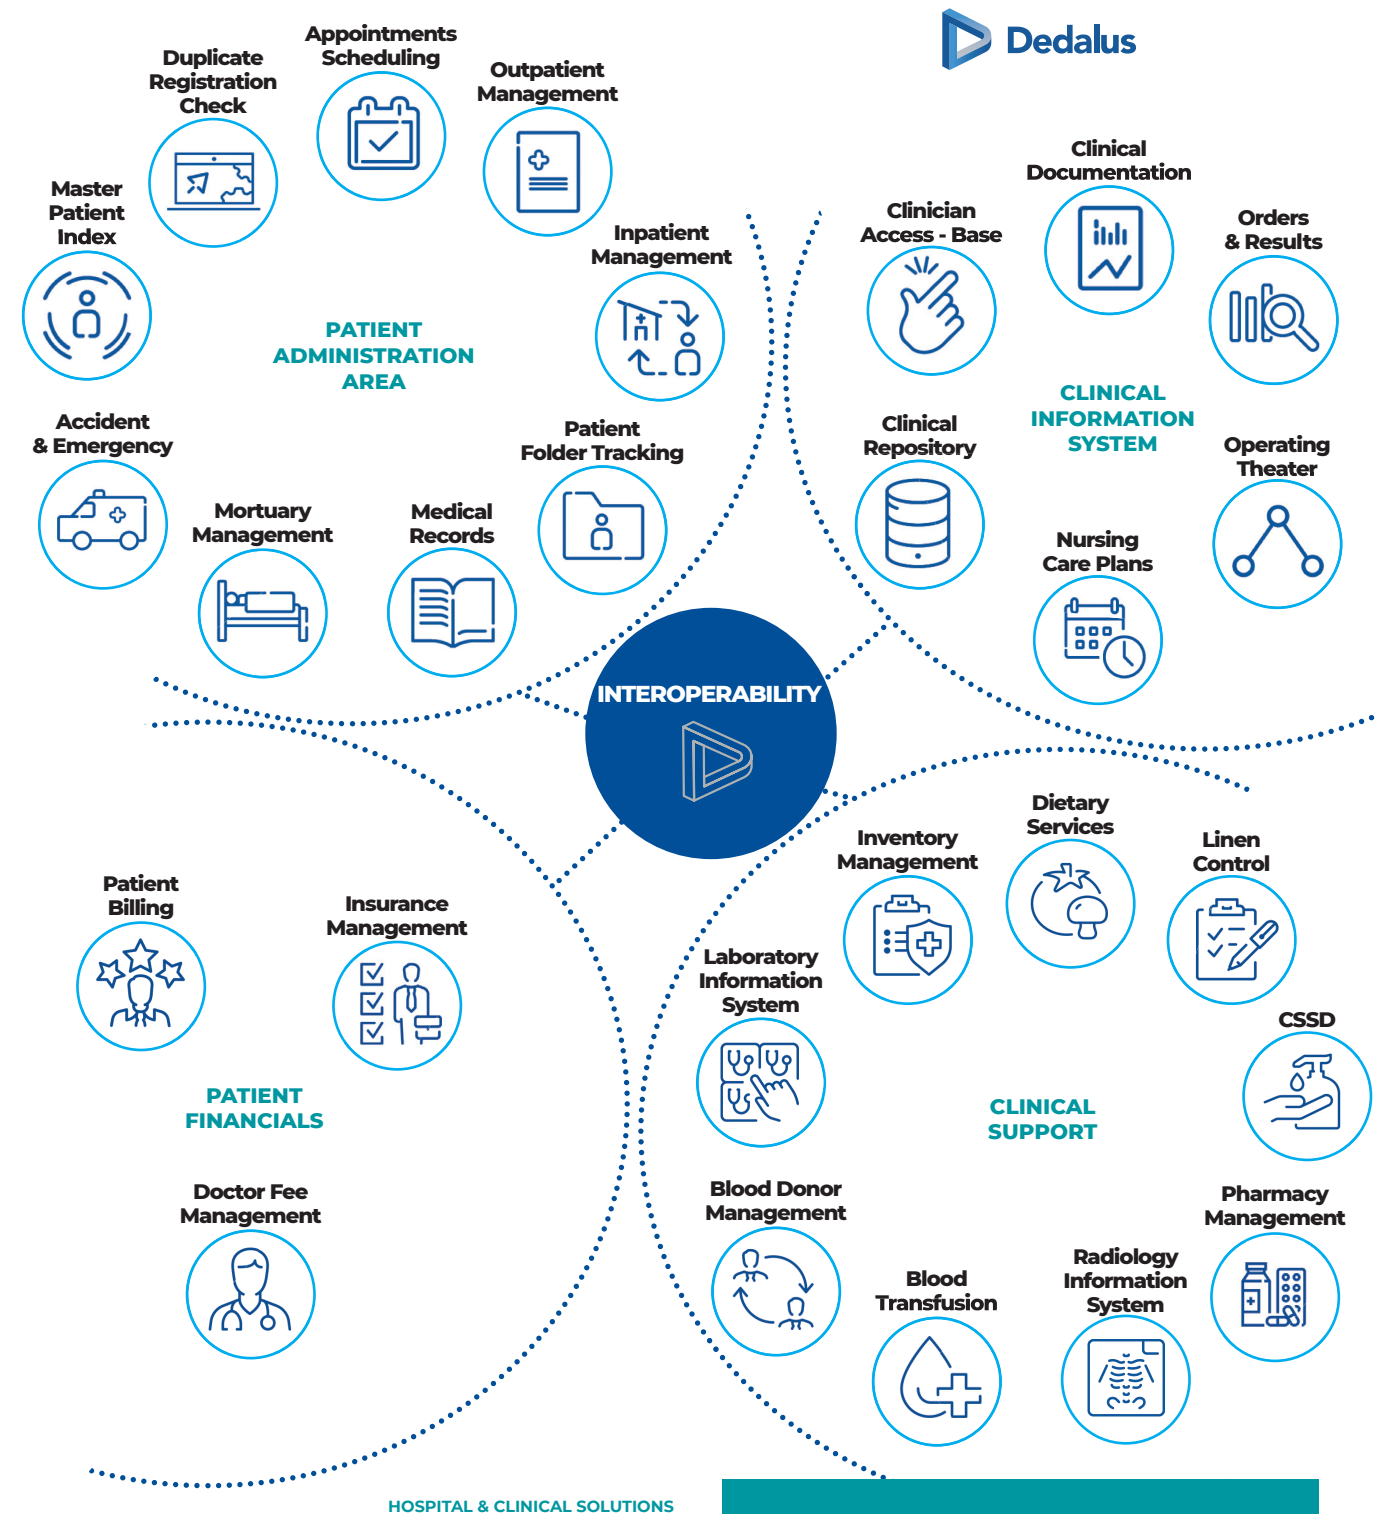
Dedalus

Appointments Scheduling

Duplicate Registration Check

Outpatient Management

Master Patient Index

Inpatient Management

PATIENT ADMINISTRATION AREA

Accident & Emergency

Patient Folder Tracking

Mortuary Management

Medical Records

Clinical Documentation

Clinician Access - Base

Orders & Results

CLINICAL INFORMATION SYSTEM

Clinical Repository

Operating Theater

Nursing Care Plans

INTEROPERABILITY

Dietary Services

Inventory Management

Linen Control

Patient Billing

Insurance Management

Laboratory Information System

CSSD

PATIENT FINANCIALS

CLINICAL SUPPORT

Doctor Fee Management

Blood Donor Management

Pharmacy Management

Radiology Information System

Blood Transfusion

HOSPITAL & CLINICAL SOLUTIONS